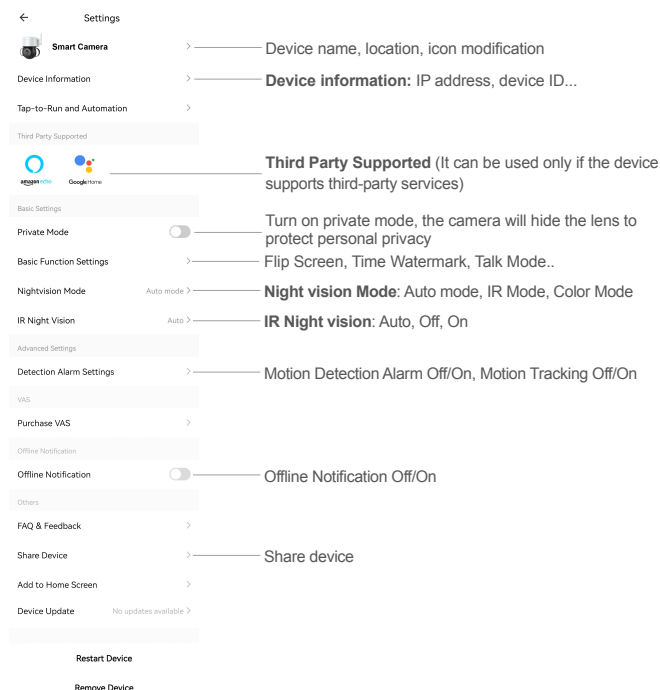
Settings

Smart Camera — Device name, location, icon modification

Device Information — **Device information:** IP address, device ID...

Tap-to-Run and Automation

Third Party Supported

amazon echo  Google Home — **Third Party Supported** (It can be used only if the device supports third-party services)

Basic Settings

Private Mode — Turn on private mode, the camera will hide the lens to protect personal privacy

Basic Function Settings — Flip Screen, Time Watermark, Talk Mode..

Nightvision Mode  Auto mode — **Night vision Mode**: Auto mode, IR Mode, Color Mode

IR Night Vision  Auto — **IR Night vision**: Auto, Off, On

Advanced Settings

Detection Alarm Settings — Motion Detection Alarm Off/On, Motion Tracking Off/On

VAS

Purchase VAS

Offline Notification

Offline Notification — Offline Notification Off/On

Others

FAQ & Feedback

Share Device — Share device

Add to Home Screen

Device Update  No updates available

Restart Device

Remove Device